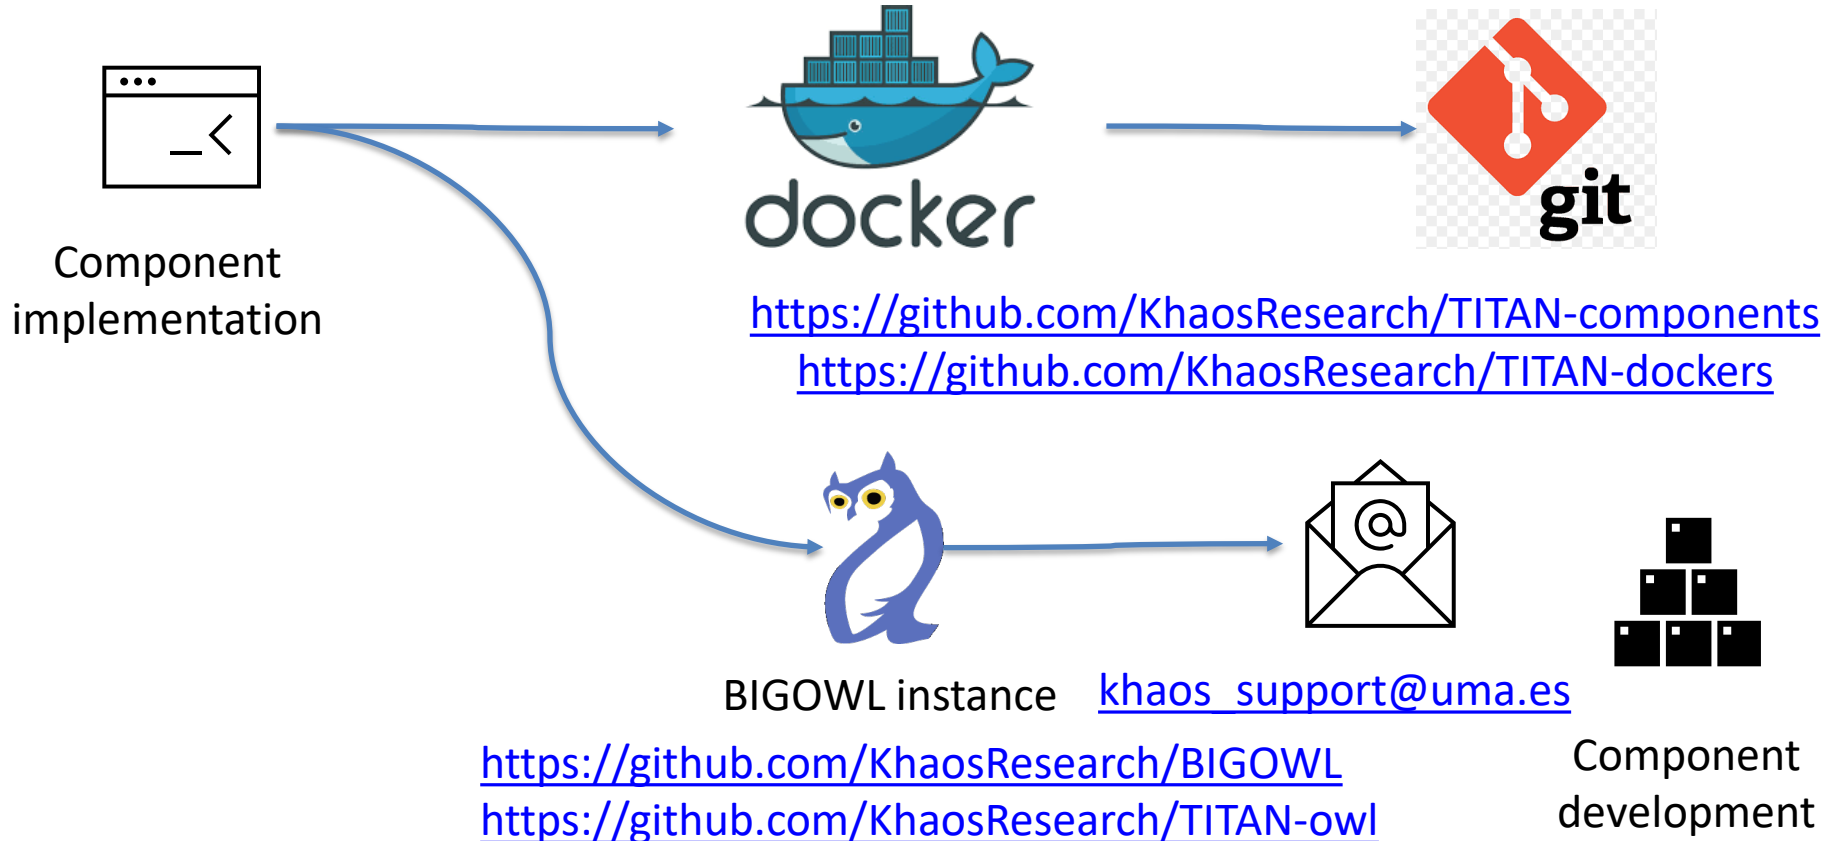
Component implementation

docker

git

https://github.com/KhaosResearch/TITAN-components
https://github.com/KhaosResearch/TITAN-dockers

BIGOWL instance

khaos_support@uma.es

Component development

https://github.com/KhaosResearch/BIGOWL
https://github.com/KhaosResearch/TITAN-owl